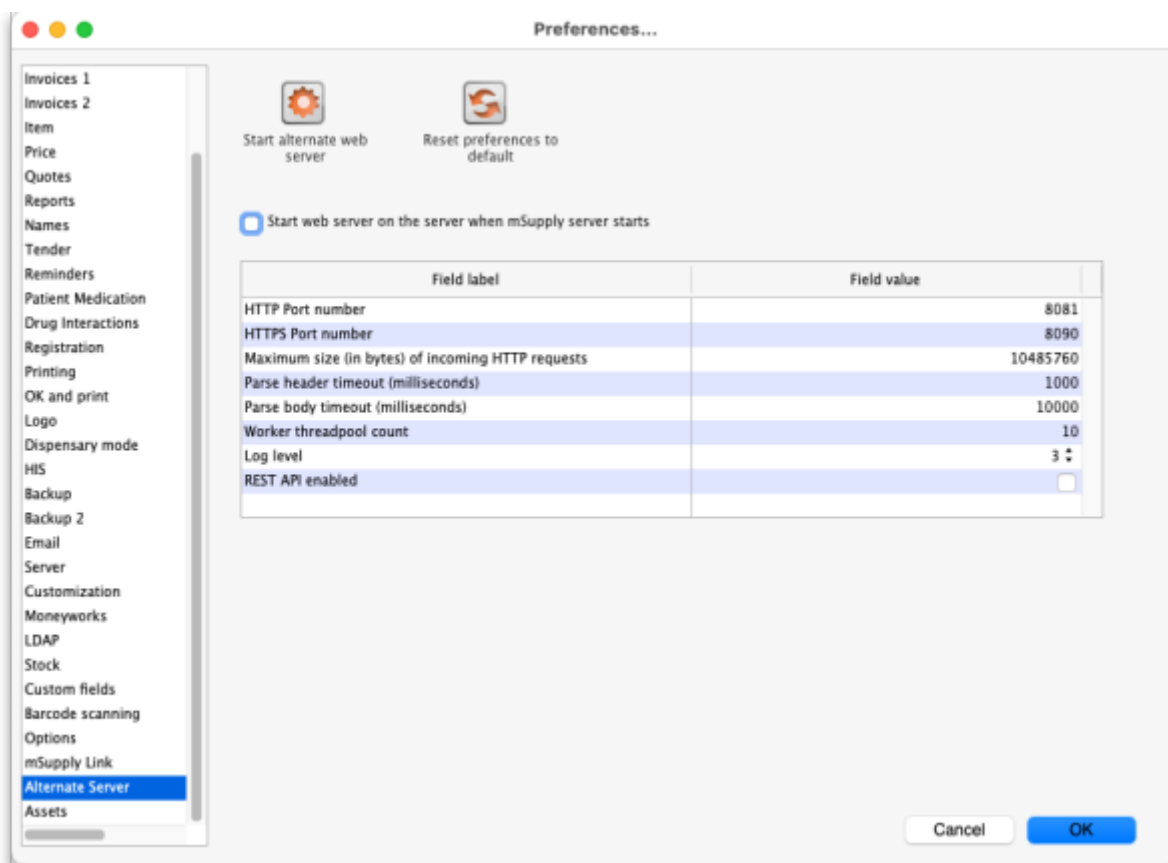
Preferences...

Invoices 1
Invoices 2
Item
Price
Quotes
Reports
Names
Tender
Reminders
Patient Medication
Drug Interactions
Registration
Printing
OK and print
Logo
Dispensary mode
HIS
Backup
Backup 2
Email
Server
Customization
Moneyworks
LDAP
Stock
Custom fields
Barcode scanning
Options
mSupply Link
Alternate Server
Assets

Start alternate web server

Reset preferences to default

Start web server on the server when mSupply server starts

| Field label | Field value |
|---|---|
| HTTP Port number | 8081 |
| HTTPS Port number | 8090 |
| Maximum size (in bytes) of incoming HTTP requests | 10485760 |
| Parse header timeout (milliseconds) | 1000 |
| Parse body timeout (milliseconds) | 10000 |
| Worker threadpool count | 10 |
| Log level | 3 |
| REST API enabled | |

Cancel
OK